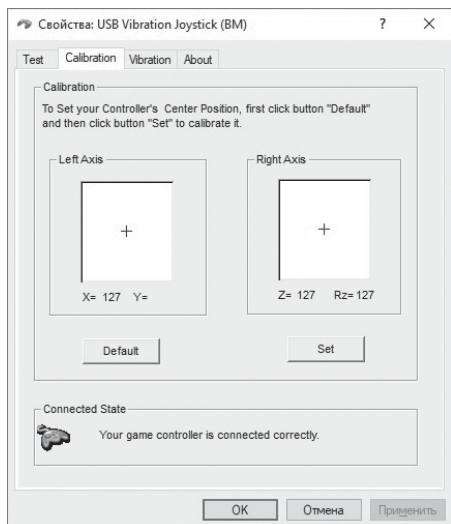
Свойства: USB Vibration Joystick (BM) ? ×

Test Calibration Vibration About

Calibration

To Set your Controller's Center Position, first click button "Default" and then click button "Set" to calibrate it.

Left Axis

+

X= 127 Y=

Right Axis

+

Z= 127 Rz= 127

Default

Set

Connected State

Your game controller is connected correctly.

OK Отмена Применить